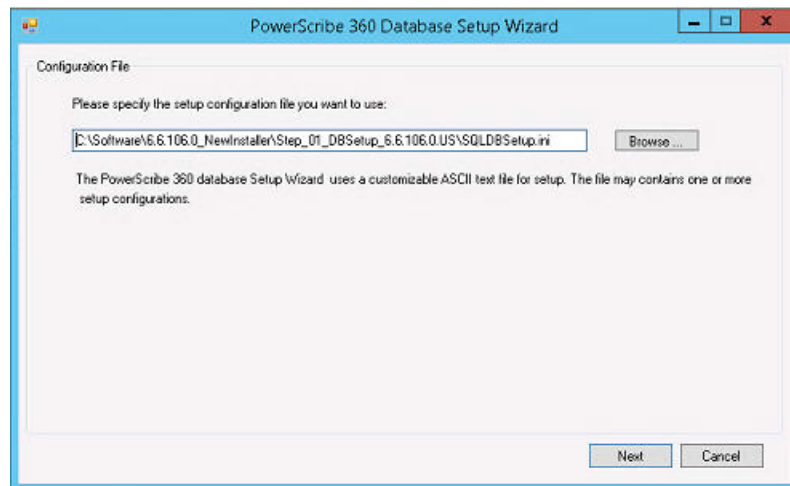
PowerScribe 360 Database Setup Wizard

Configuration File

Please specify the setup configuration file you want to use:

C:\Software\6.6.106.0_NewInstaller\Step_01_DBSetup_6.6.106.0.US\SQLDBSetup.ini

Browse ...

The PowerScribe 360 database Setup Wizard uses a customizable ASCII text file for setup. The file may contains one or more setup configurations.

Next

Cancel